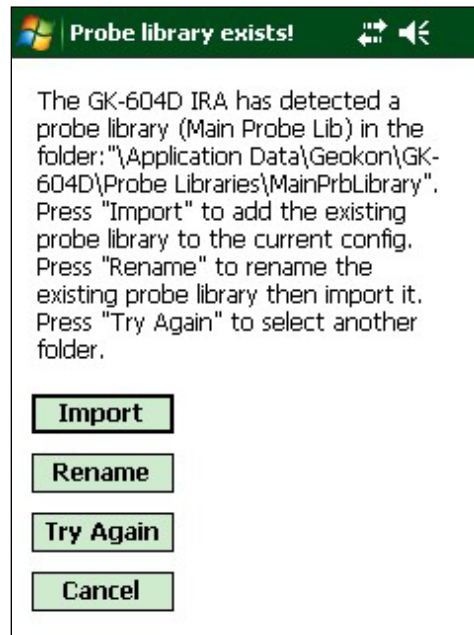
Probe library exists!

The GK-604D IRA has detected a probe library (Main Probe Lib) in the folder:"\Application Data\Geokon\GK-604D\Probe Libraries\MainPrbLibrary". Press "Import" to add the existing probe library to the current config. Press "Rename" to rename the existing probe library then import it. Press "Try Again" to select another folder.

Import

Rename

Try Again

Cancel